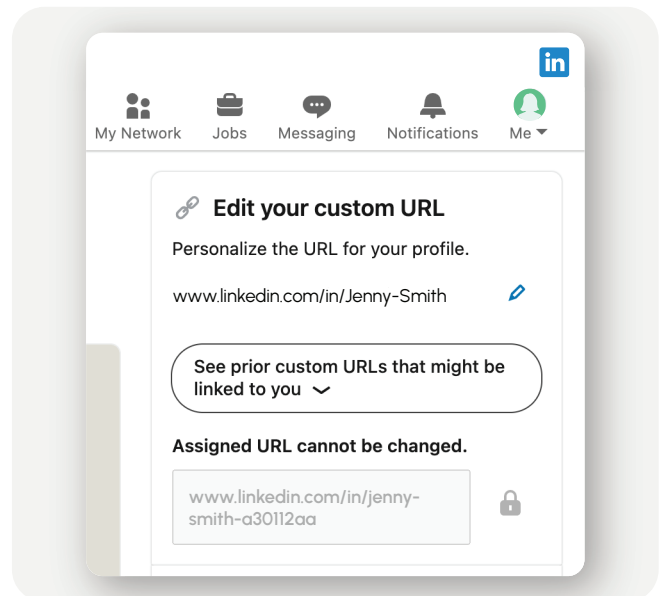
in

My Network
Jobs
Messaging
Notifications
Me

Edit your custom URL

Personalize the URL for your profile.

www.linkedin.com/in/Jenny-Smith

See prior custom URLs that might be linked to you

Assigned URL cannot be changed.

www.linkedin.com/in/jenny-smith-a30112aa